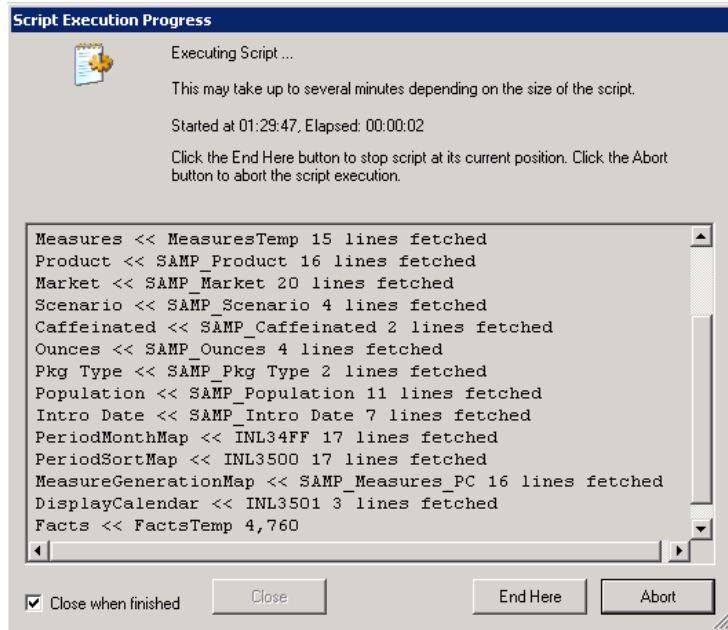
Script Execution Progress

Executing Script ...

This may take up to several minutes depending on the size of the script.

Started at 01:29:47, Elapsed: 00:00:02

Click the End Here button to stop script at its current position. Click the Abort button to abort the script execution.

Measures << MeasuresTemp 15 lines fetched
Product << SAMP_Product 16 lines fetched
Market << SAMP_Market 20 lines fetched
Scenario << SAMP_Scenario 4 lines fetched
Caffeinated << SAMP_Caffeinated 2 lines fetched
Ounces << SAMP_Ounces 4 lines fetched
Pkg Type << SAMP_Pkg Type 2 lines fetched
Population << SAMP_Population 11 lines fetched
Intro Date << SAMP_Intro Date 7 lines fetched
PeriodMonthMap << INL34FF 17 lines fetched
PeriodSortMap << INL3500 17 lines fetched
MeasureGenerationMap << SAMP_Measures_PC 16 lines fetched
DisplayCalendar << INL3501 3 lines fetched
Facts << FactsTemp 4,760

Close when finished

Close

End Here

Abort